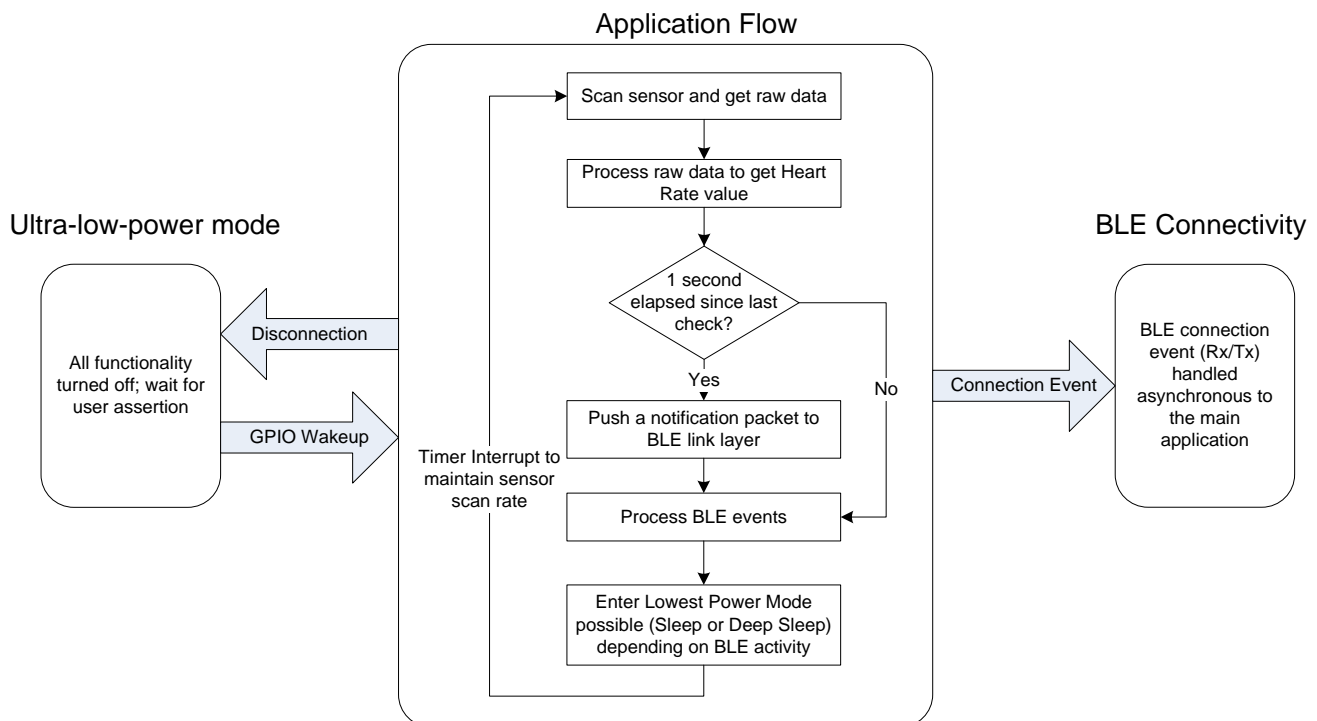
Application Flow

Ultra-low-power mode

All functionality turned off; wait for user assertion

Disconnection

GPIO Wakeup

Scan sensor and get raw data

Process raw data to get Heart Rate value

1 second elapsed since last check?

Yes

No

Push a notification packet to BLE link layer

Timer Interrupt to maintain sensor scan rate

Process BLE events

Enter Lowest Power Mode possible (Sleep or Deep Sleep) depending on BLE activity

BLE Connectivity

Connection Event

BLE connection event (Rx/Tx) handled asynchronous to the main application